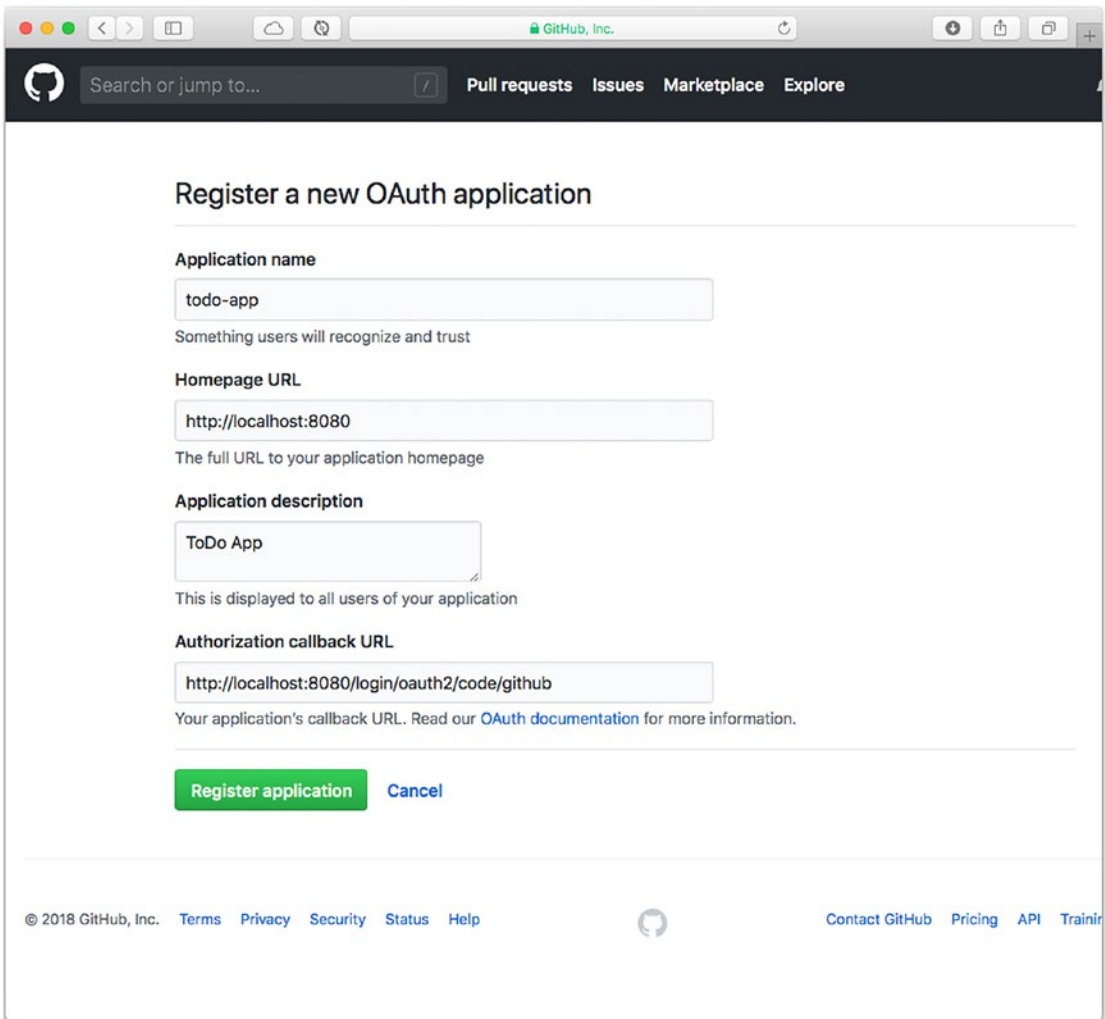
GitHub, Inc.

Search or jump to... / Pull requests Issues Marketplace Explore

Register a new OAuth application

Application name

todo-app

Something users will recognize and trust

Homepage URL

http://localhost:8080

The full URL to your application homepage

Application description

ToDo App

This is displayed to all users of your application

Authorization callback URL

http://localhost:8080/login/oauth2/code/github

Your application's callback URL. Read our OAuth documentation for more information.

Register application Cancel

© 2018 GitHub, Inc. Terms Privacy Security Status Help Contact GitHub Pricing API Trainin